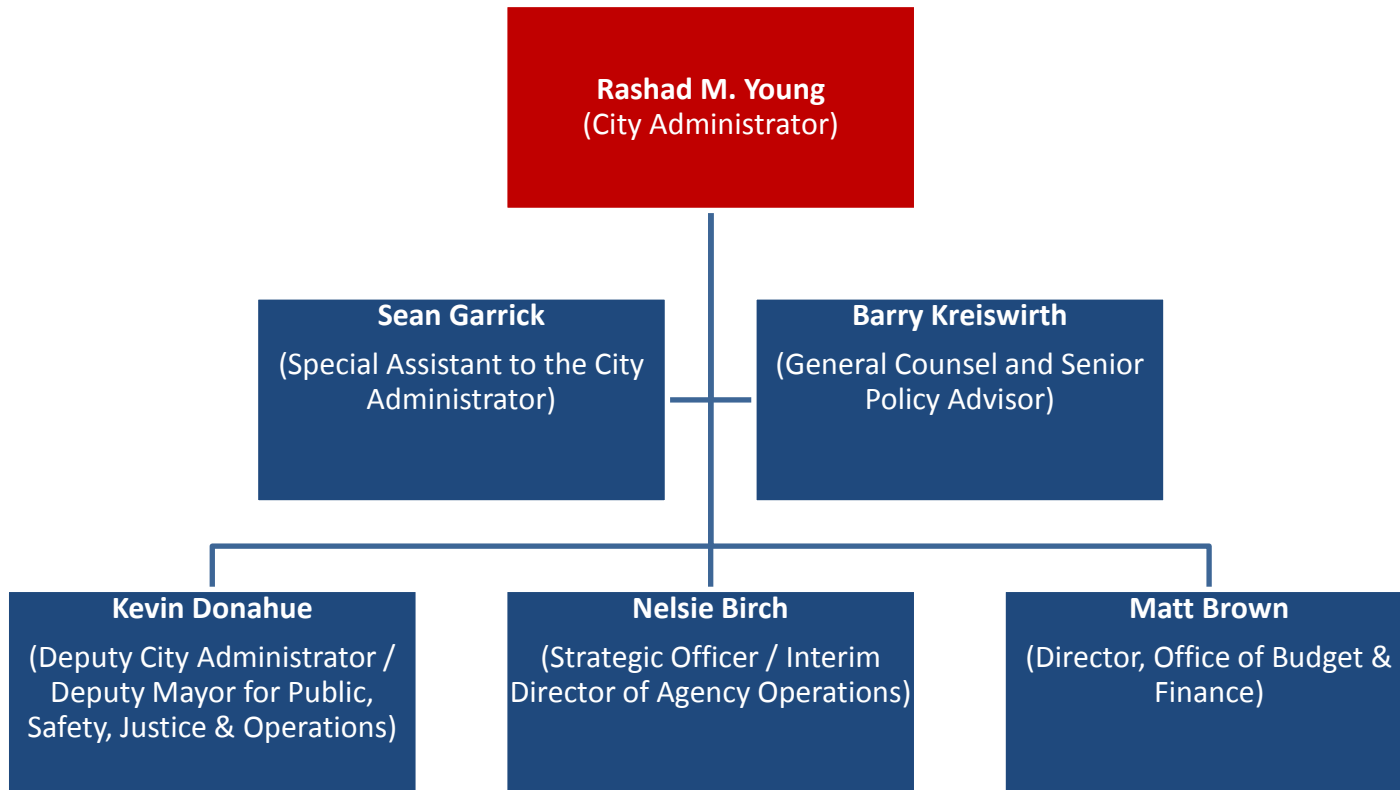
Rashad M. Young
(City Administrator)

Sean Garrick
(Special Assistant to the City Administrator)

Barry Kreiswirth
(General Counsel and Senior Policy Advisor)

Kevin Donahue
(Deputy City Administrator / Deputy Mayor for Public, Safety, Justice & Operations)

Nelsie Birch
(Strategic Officer / Interim Director of Agency Operations)

Matt Brown
(Director, Office of Budget & Finance)